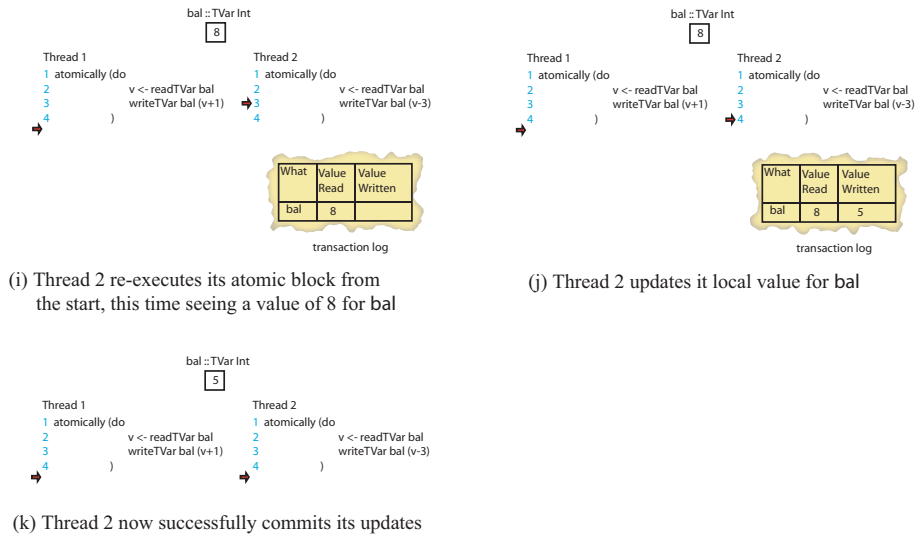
bal :: TVar Int

8

Thread 1
1 atomically (do
2 v <- readTVar bal
3 writeTVar bal (v+1)
4 )

Thread 2
1 atomically (do
2 v <- readTVar bal
3 writeTVar bal (v-3)
4 )

| What | Value Read | Value Written |
|---|---|---|
| bal | 8 | |

transaction log

(i) Thread 2 re-executes its atomic block from the start, this time seeing a value of 8 for bal

bal :: TVar Int

8

Thread 1
1 atomically (do
2 v <- readTVar bal
3 writeTVar bal (v+1)
4 )

Thread 2
1 atomically (do
2 v <- readTVar bal
3 writeTVar bal (v-3)
4 )

| What | Value Read | Value Written |
|---|---|---|
| bal | 8 | 5 |

transaction log

(j) Thread 2 updates it local value for bal

bal :: TVar Int

5

Thread 1
1 atomically (do
2 v <- readTVar bal
3 writeTVar bal (v+1)
4 )

Thread 2
1 atomically (do
2 v <- readTVar bal
3 writeTVar bal (v-3)
4 )

(k) Thread 2 now successfully commits its updates